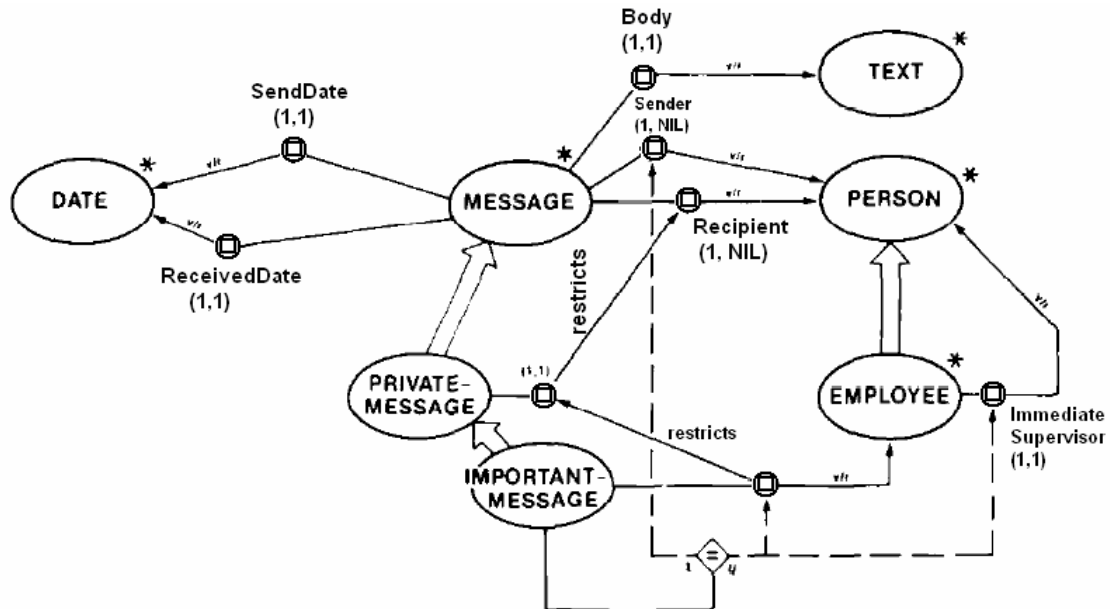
Body
(1,1)

TEXT

SendDate
(1,1)

Sender
(1, NIL)

DATE

MESSAGE

PERSON

Recipient
(1, NIL)

ReceivedDate
(1,1)

restricts

PRIVATE-MESSAGE

(1,1)

EMPLOYEE

Immediate Supervisor
(1,1)

restricts

IMPORTANT-MESSAGE

=